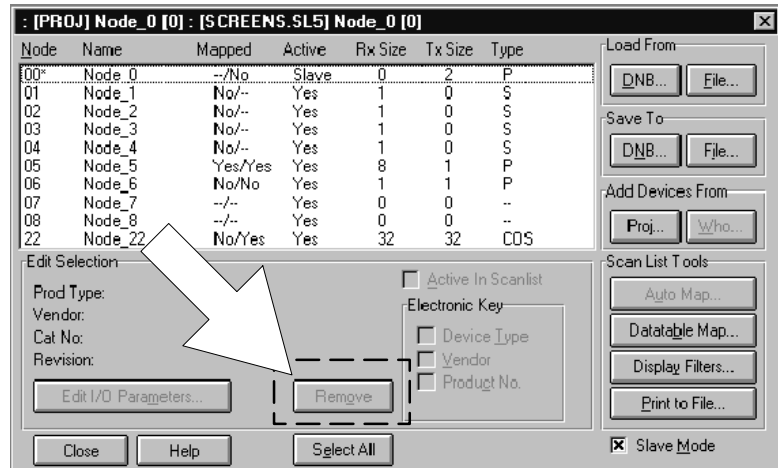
: [PROJ] Node_0 [0] : [SCREENS.SL5] Node_0 [0]

| Node | Name | Mapped | Active | Rx Size | Tx Size | Type |
|---|---|---|---|---|---|---|
| 00* | Node_0 | --/No | Slave | 0 | 2 | P |
| 01 | Node_1 | No/-- | Yes | 1 | 0 | S |
| 02 | Node_2 | No/-- | Yes | 1 | 0 | S |
| 03 | Node_3 | No/-- | Yes | 1 | 0 | S |
| 04 | Node_4 | No/-- | Yes | 1 | 0 | S |
| 05 | Node_5 | Yes/Yes | Yes | 8 | 1 | P |
| 06 | Node_6 | No/No | Yes | 1 | 1 | P |
| 07 | Node_7 | --/-- | Yes | 0 | 0 | -- |
| 08 | Node_8 | --/-- | Yes | 0 | 0 | -- |
| 22 | Node_22 | No/Yes | Yes | 32 | 32 | COS |

Load From
DNB...
File...

Save To
DNB...
File...

Add Devices From
Proj...
Who...

Edit Selection
Prod Type:
Vendor:
Cat No:
Revision:
Edit I/O Parameters...
Active In Scanlist
Electronic Key
Device Type
Vendor
Product No.
Remove

Scan List Tools
Auto Map...
Datatable Map...
Display Filters...
Print to File...

Close
Help
Select All
Slave Mode